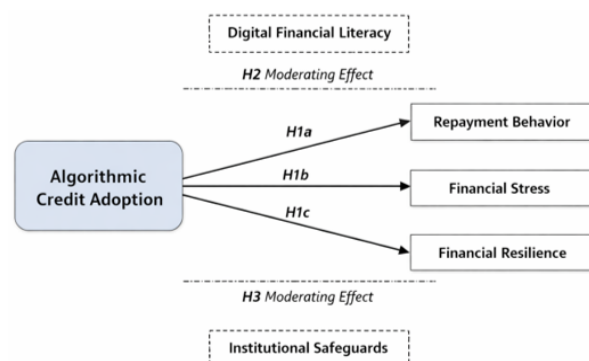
Digital Financial Literacy

H2 Moderating Effect

Algorithmic Credit Adoption

H1a

H1b

H1c

Repayment Behavior

Financial Stress

Financial Resilience

H3 Moderating Effect

Institutional Safeguards